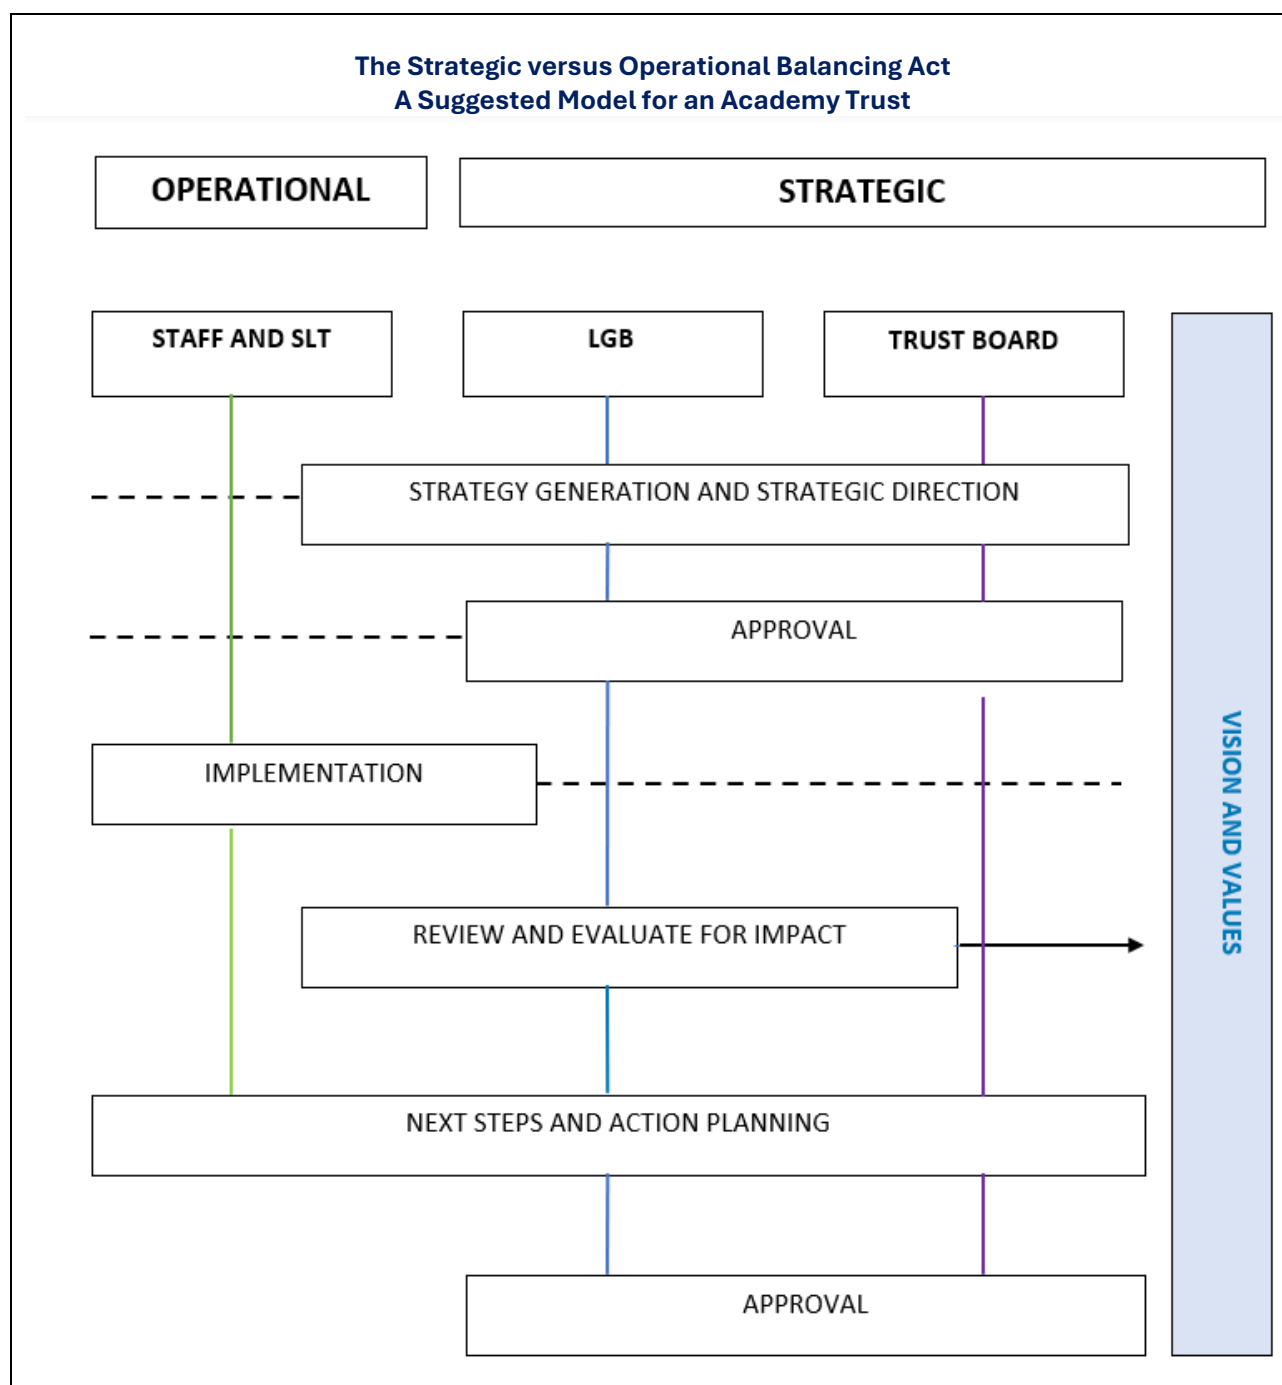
The Strategic versus Operational Balancing Act
A Suggested Model for an Academy Trust

OPERATIONAL

STRATEGIC

STAFF AND SLT

LGB

TRUST BOARD

VISION AND VALUES

STRATEGY GENERATION AND STRATEGIC DIRECTION

APPROVAL

IMPLEMENTATION

REVIEW AND EVALUATE FOR IMPACT

NEXT STEPS AND ACTION PLANNING

APPROVAL